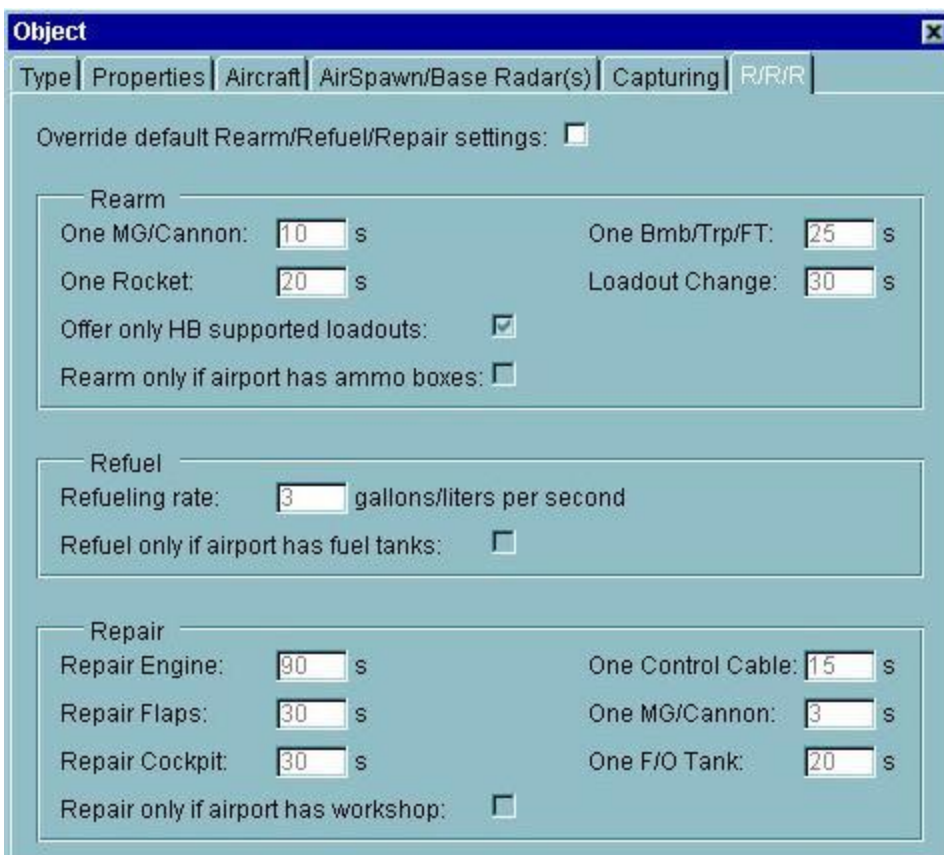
Object

Type | Properties | Aircraft | AirSpawn/Base Radar(s) | Capturing | R/R/R

Override default Rearm/Refuel/Repair settings:

Rearm

One MG/Cannon: 10 s

One Bmb/Trp/FT: 25 s

One Rocket: 20 s

Loadout Change: 30 s

Offer only HB supported loadouts:

Rearm only if airport has ammo boxes:

Refuel

Refueling rate: 3 gallons/liters per second

Refuel only if airport has fuel tanks:

Repair

Repair Engine: 90 s

One Control Cable: 15 s

Repair Flaps: 30 s

One MG/Cannon: 3 s

Repair Cockpit: 30 s

One F/O Tank: 20 s

Repair only if airport has workshop: